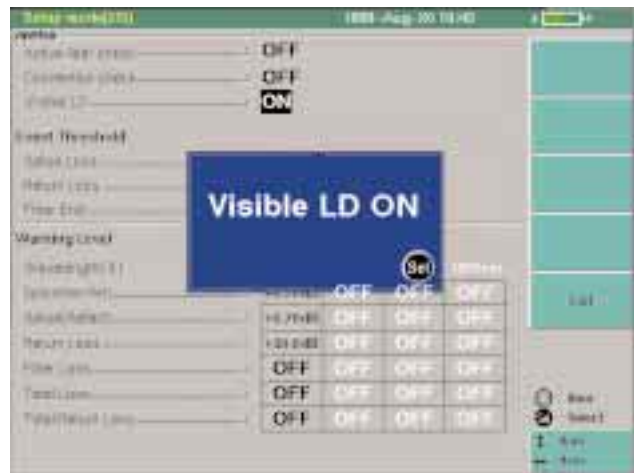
Setup mode(OTDR)
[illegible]-Aug-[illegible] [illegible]
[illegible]
Active fiber check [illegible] OFF
Connection check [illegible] OFF
Visible LD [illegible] ON
Event Threshold
Splice Loss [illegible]
Return Loss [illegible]
Fiber End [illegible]
Warning Limit
Wavelength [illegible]
Splice loss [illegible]
Return loss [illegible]
Fiber Loss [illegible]
Total Loss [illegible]
Total Return Loss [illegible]

Visible LD ON

Set
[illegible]

| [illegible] | OFF | OFF | OFF |
|---|---|---|---|
| +0.20dB | OFF | OFF | OFF |
| +20.0dB | OFF | OFF | OFF |
| OFF | OFF | OFF | OFF |
| OFF | OFF | OFF | OFF |
| OFF | OFF | OFF | OFF |

Exit

Back
Select
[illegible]
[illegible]